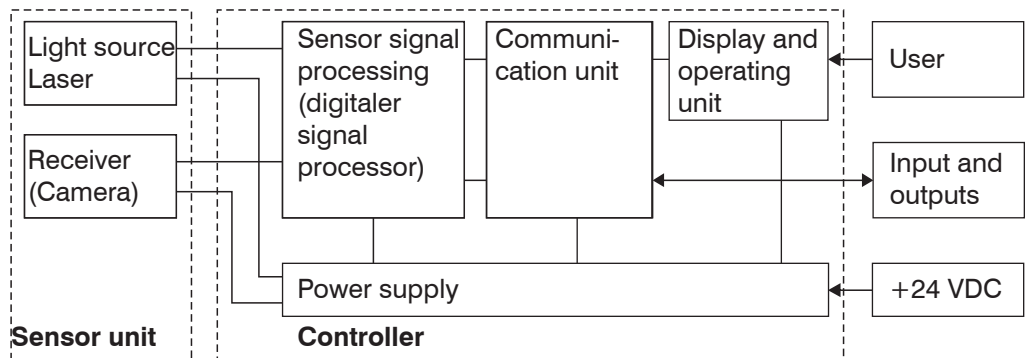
Light source
Laser

Receiver
(Camera)

Sensor unit

Sensor signal processing (digitaler signal processor)

Communication unit

Display and operating unit

Power supply

Controller

User

Input and outputs

+24 VDC